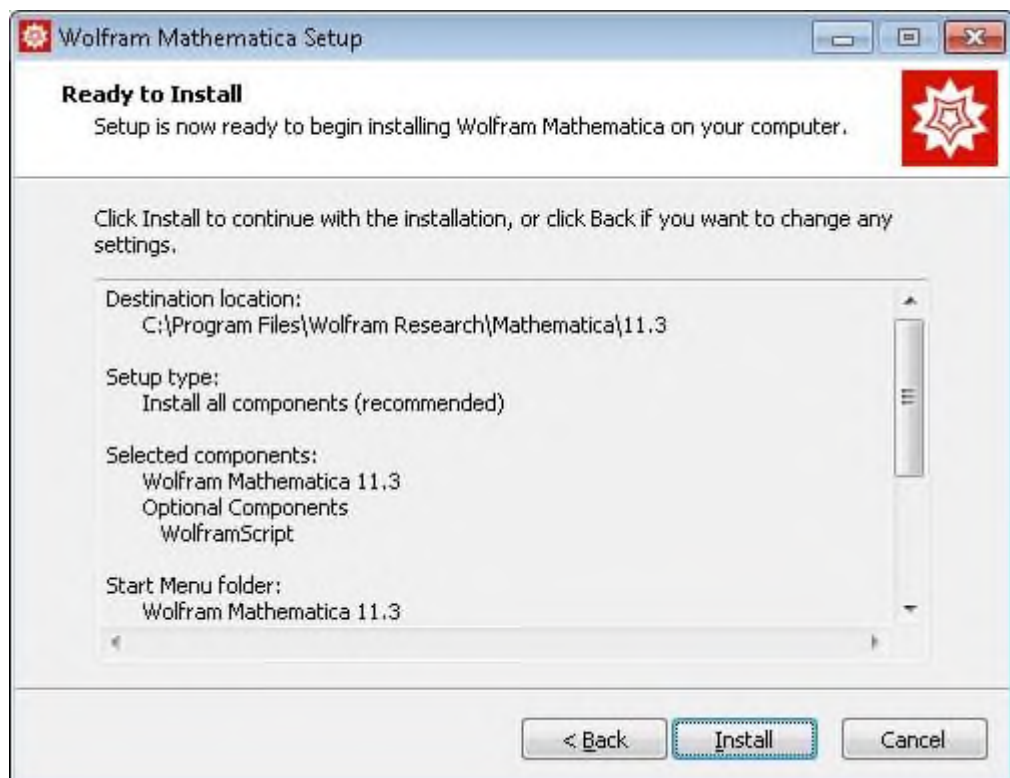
Wolfram Mathematica Setup

Ready to Install
Setup is now ready to begin installing Wolfram Mathematica on your computer.

Click Install to continue with the installation, or click Back if you want to change any settings.

Destination location:
C:\Program Files\Wolfram Research\Mathematica\11.3

Setup type:
Install all components (recommended)

Selected components:
Wolfram Mathematica 11.3
Optional Components
WolframScript

Start Menu folder:
Wolfram Mathematica 11.3

< Back
Install
Cancel